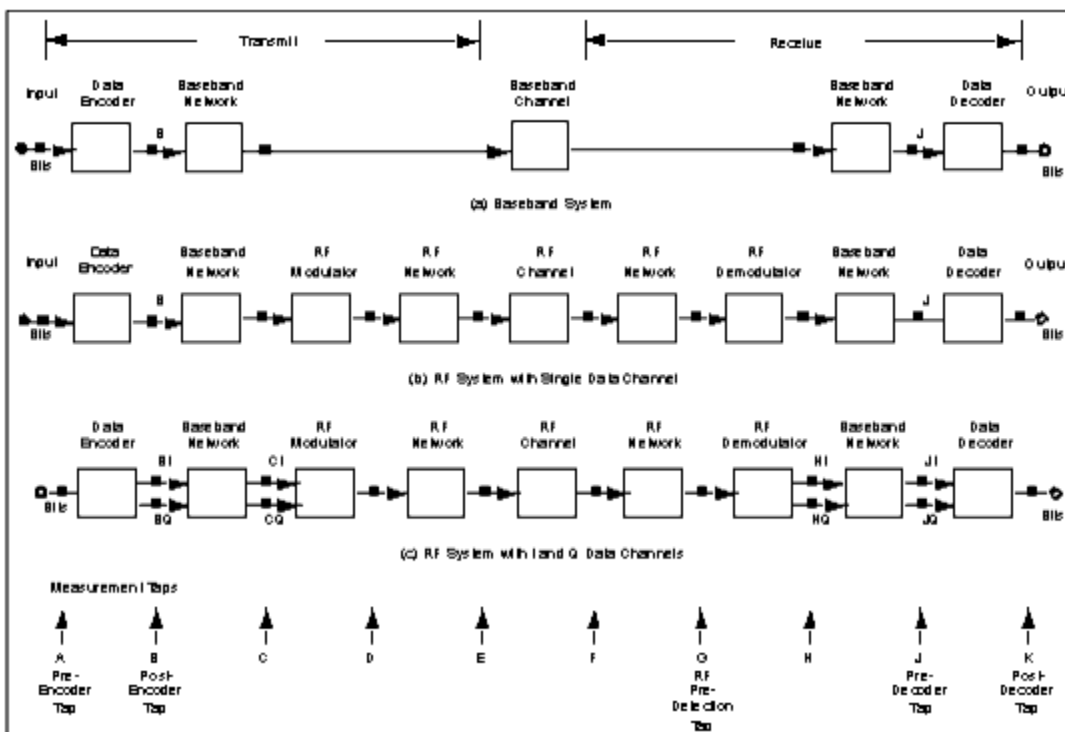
Transmit

Receive

Input

Data Encoder

Baseband Network

Baseband Channel

Baseband Network

Data Decoder

Output

B

J

Bits

Bits

(a) Baseband System

Input

Data Encoder

Baseband Network

RF Modulator

RF Network

RF Channel

RF Network

RF Demodulator

Baseband Network

Data Decoder

Output

B

J

Bits

Bits

(b) RF System with Single Data Channel

Data Encoder

Baseband Network

RF Modulator

RF Network

RF Channel

RF Network

RF Demodulator

Baseband Network

Data Decoder

BI

CI

HI

JI

BQ

CQ

HQ

JQ

Bits

Bits

(c) RF System with I and Q Data Channels

Measurement Taps

A Pre-Encoder Tap

B Post-Encoder Tap

C

D

E

F

G RF Pre-Detection Tap

H

J Pre-Decoder Tap

K Post-Decoder Tap